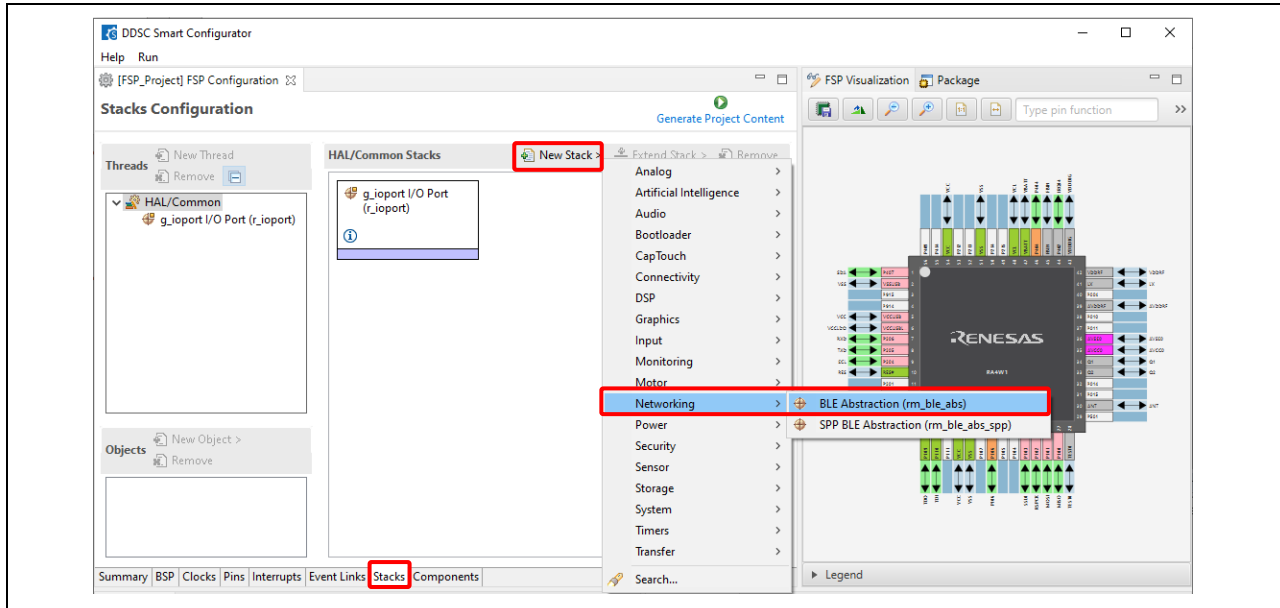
DDSC Smart Configurator

Help Run

[FSP_Project] FSP Configuration

Stacks Configuration

Generate Project Content

Threads New Thread Remove

HAL/Common
g_ioport I/O Port (r_ioport)

Objects New Object > Remove

HAL/Common Stacks

New Stack > Extend Stack > Remove

g_ioport I/O Port (r_ioport)

Analog
Artificial Intelligence
Audio
Bootloader
CapTouch
Connectivity
DSP
Graphics
Input
Monitoring
Motor
Networking
Power
Security
Sensor
Storage
System
Timers
Transfer
Search...

BLE Abstraction (rm_ble_abs)
SPP BLE Abstraction (rm_ble_abs_spp)

FSP Visualization Package

Type pin function

RENESAS

Legend

Summary BSP Clocks Pins Interrupts Event Links Stacks Components